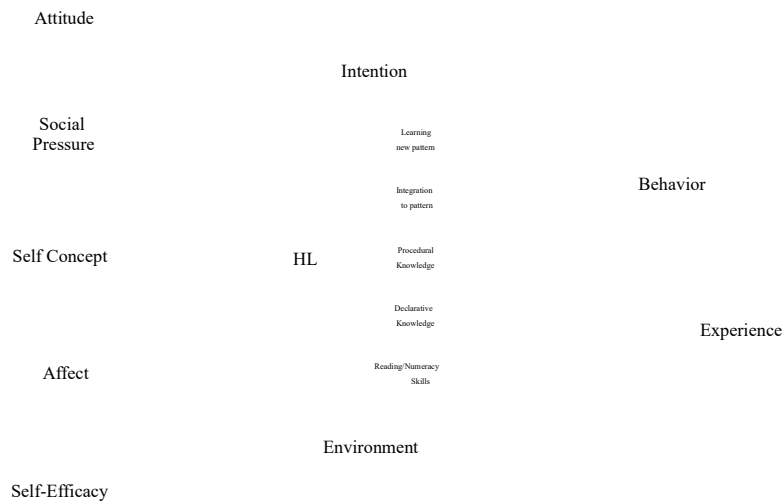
Attitude

Intention

Social Pressure

Learning new pattern

Behavior

Integration to pattern

Self Concept

HL

Procedural Knowledge

Declarative Knowledge

Experience

Affect

Reading/Numeracy Skills

Environment

Self-Efficacy